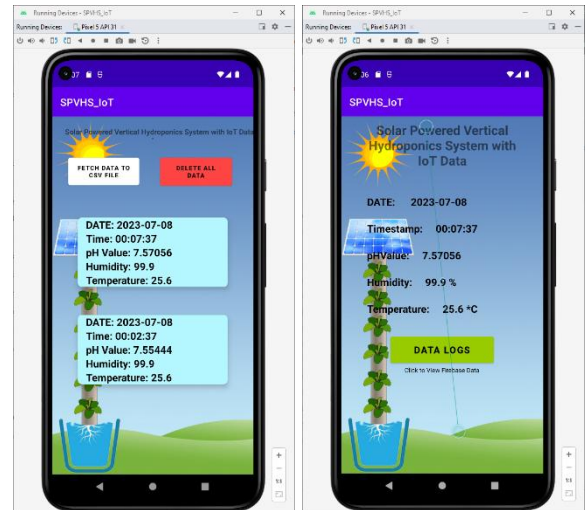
Running Devices - SPVHS_IoT
Running Devices: Pixel 5 API 31

SPVHS_IoT

Solar Powered Vertical Hydroponics System with IoT Data

FETCH DATA TO CSV FILE

DELETE ALL DATA

DATE: 2023-07-08
Time: 00:07:37
pH Value: 7.57056
Humidity: 99.9
Temperature: 25.6

DATE: 2023-07-08
Time: 00:02:37
pH Value: 7.55444
Humidity: 99.9
Temperature: 25.6

Running Devices - SPVHS_IoT
Running Devices: Pixel 5 API 31

SPVHS_IoT

Solar Powered Vertical Hydroponics System with IoT Data

DATE: 2023-07-08

Timestamp: 00:07:37

pHValue: 7.57056

Humidity: 99.9 %

Temperature: 25.6 °C

DATA LOGS

Click to View Firebase Data